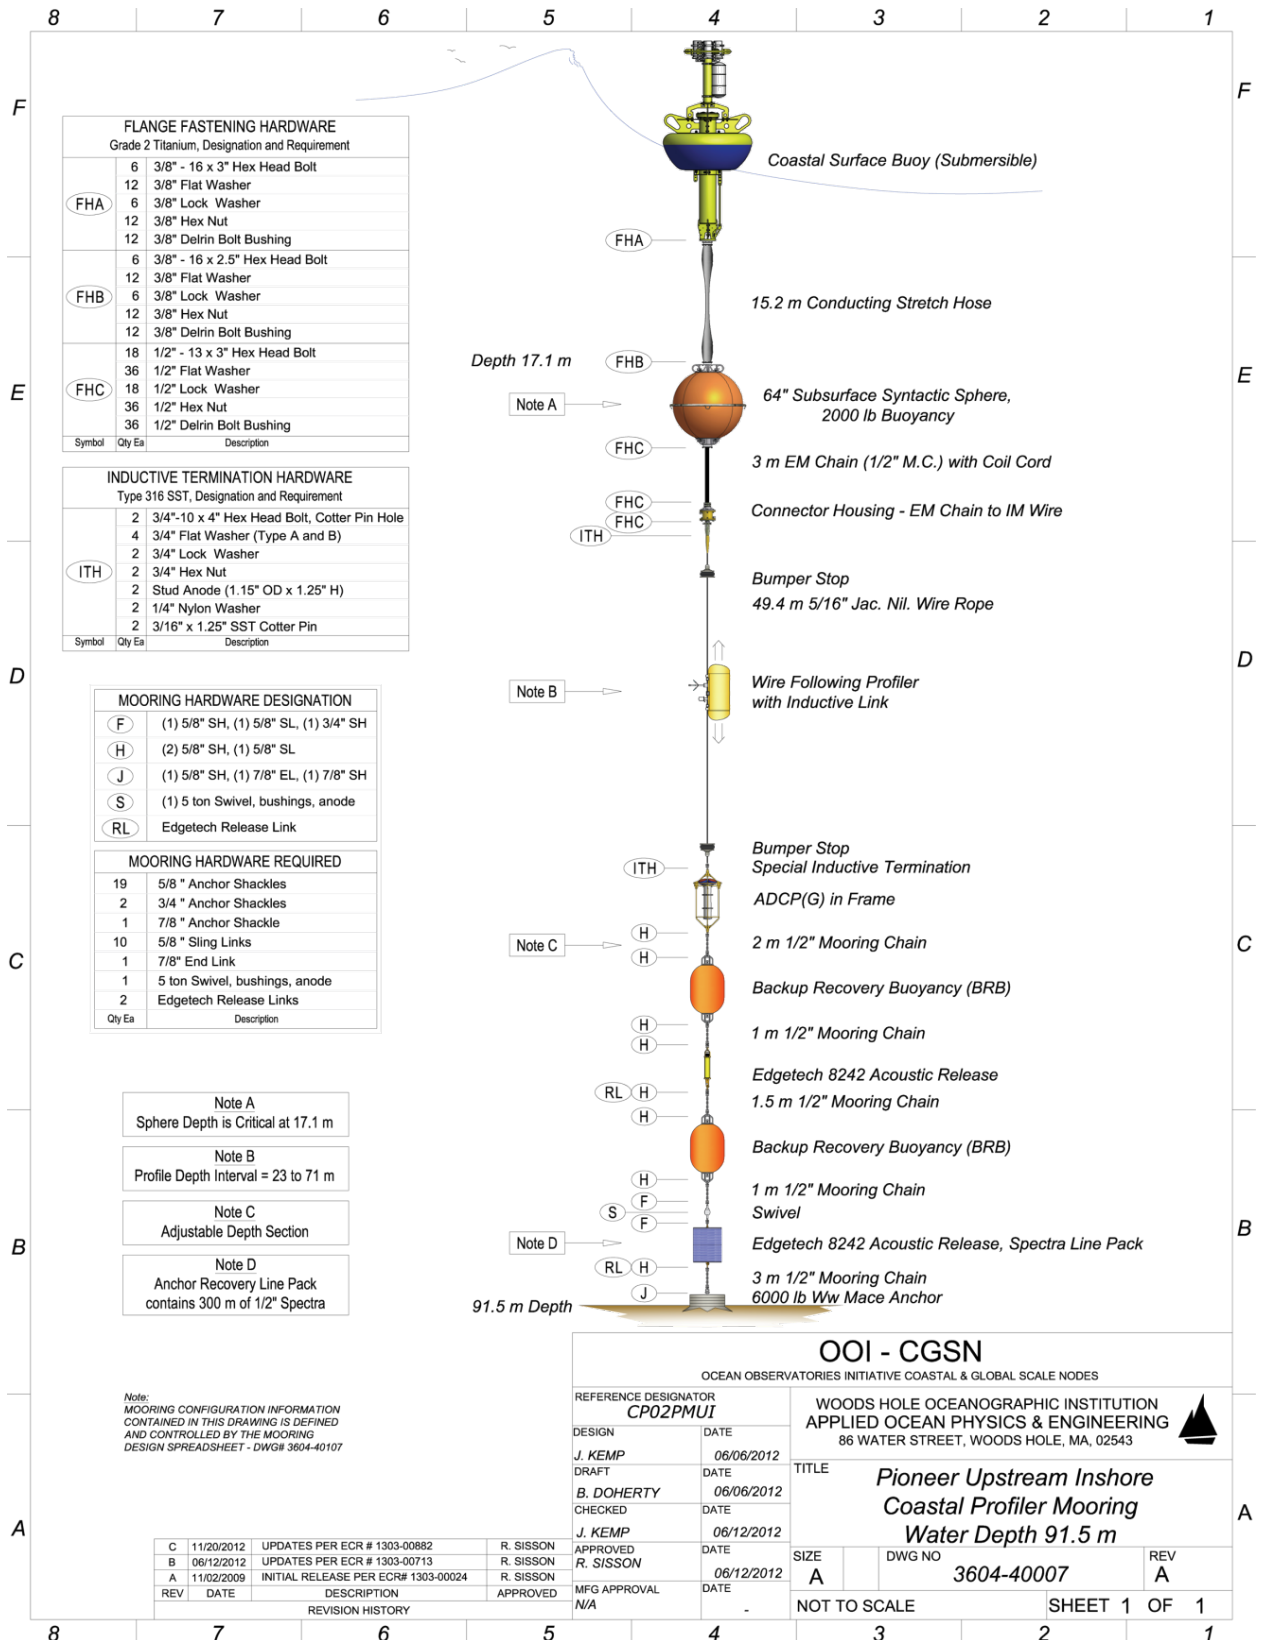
8 7 6 5 4 3 2 1

F

FLANGE FASTENING HARDWARE
Grade 2 Titanium, Designation and Requirement

| Symbol | Qty Ea | Description |
|---|---|---|
| FHA | 6 | 3/8" - 16 x 3" Hex Head Bolt |
| | 12 | 3/8" Flat Washer |
| | 6 | 3/8" Lock Washer |
| | 12 | 3/8" Hex Nut |
| | 12 | 3/8" Delrin Bolt Bushing |
| FHB | 6 | 3/8" - 16 x 2.5" Hex Head Bolt |
| | 12 | 3/8" Flat Washer |
| | 6 | 3/8" Lock Washer |
| | 12 | 3/8" Hex Nut |
| | 12 | 3/8" Delrin Bolt Bushing |
| FHC | 18 | 1/2" - 13 x 3" Hex Head Bolt |
| | 36 | 1/2" Flat Washer |
| | 18 | 1/2" Lock Washer |
| | 36 | 1/2" Hex Nut |
| | 36 | 1/2" Delrin Bolt Bushing |

INDUCTIVE TERMINATION HARDWARE
Type 316 SST, Designation and Requirement

| Symbol | Qty Ea | Description |
|---|---|---|
| ITH | 2 | 3/4"-10 x 4" Hex Head Bolt, Cotter Pin Hole |
| | 4 | 3/4" Flat Washer (Type A and B) |
| | 2 | 3/4" Lock Washer |
| | 2 | 3/4" Hex Nut |
| | 2 | Stud Anode (1.15" OD x 1.25" H) |
| | 2 | 1/4" Nylon Washer |
| | 2 | 3/16" x 1.25" SST Cotter Pin |

MOORING HARDWARE DESIGNATION

| | |
|---|---|
| F | (1) 5/8" SH, (1) 5/8" SL, (1) 3/4" SH |
| H | (2) 5/8" SH, (1) 5/8" SL |
| J | (1) 5/8" SH, (1) 7/8" EL, (1) 7/8" SH |
| S | (1) 5 ton Swivel, bushings, anode |
| RL | Edgetech Release Link |

MOORING HARDWARE REQUIRED

| Qty Ea | Description |
|---|---|
| 19 | 5/8 " Anchor Shackles |
| 2 | 3/4 " Anchor Shackles |
| 1 | 7/8 " Anchor Shackle |
| 10 | 5/8 " Sling Links |
| 1 | 7/8" End Link |
| 1 | 5 ton Swivel, bushings, anode |
| 2 | Edgetech Release Links |

Note A
Sphere Depth is Critical at 17.1 m

Note B
Profile Depth Interval = 23 to 71 m

Note C
Adjustable Depth Section

Note D
Anchor Recovery Line Pack contains 300 m of 1/2" Spectra

Coastal Surface Buoy (Submersible)
FHA
15.2 m Conducting Stretch Hose
Depth 17.1 m
FHB
Note A
64" Subsurface Syntactic Sphere, 2000 lb Buoyancy
FHC
3 m EM Chain (1/2" M.C.) with Coil Cord
FHC
FHC
ITH
Connector Housing - EM Chain to IM Wire
Bumper Stop
49.4 m 5/16" Jac. Nil. Wire Rope
Note B
Wire Following Profiler with Inductive Link
ITH
Bumper Stop
Special Inductive Termination
ADCP(G) in Frame
Note C
H
H
2 m 1/2" Mooring Chain
Backup Recovery Buoyancy (BRB)
H
H
1 m 1/2" Mooring Chain
RL H
H
Edgetech 8242 Acoustic Release
1.5 m 1/2" Mooring Chain
Backup Recovery Buoyancy (BRB)
H
F
S
F
1 m 1/2" Mooring Chain
Swivel
Note D
Edgetech 8242 Acoustic Release, Spectra Line Pack
RL H
J
3 m 1/2" Mooring Chain
6000 lb Ww Mace Anchor
91.5 m Depth

Note:
MOORING CONFIGURATION INFORMATION CONTAINED IN THIS DRAWING IS DEFINED AND CONTROLLED BY THE MOORING DESIGN SPREADSHEET - DWG# 3604-40107

| REV | DATE | DESCRIPTION | APPROVED |
|---|---|---|---|
| C | 11/20/2012 | UPDATES PER ECR # 1303-00882 | R. SISSON |
| B | 06/12/2012 | UPDATES PER ECR # 1303-00713 | R. SISSON |
| A | 11/02/2009 | INITIAL RELEASE PER ECR# 1303-00024 | R. SISSON |

REVISION HISTORY

OOI - CGSN
OCEAN OBSERVATORIES INITIATIVE COASTAL & GLOBAL SCALE NODES
REFERENCE DESIGNATOR CP02PMUI
DESIGN J. KEMP DATE 06/06/2012
DRAFT B. DOHERTY DATE 06/06/2012
CHECKED J. KEMP DATE 06/12/2012
APPROVED R. SISSON DATE 06/12/2012
MFG APPROVAL N/A DATE -
WOODS HOLE OCEANOGRAPHIC INSTITUTION
APPLIED OCEAN PHYSICS & ENGINEERING
86 WATER STREET, WOODS HOLE, MA, 02543
TITLE
Pioneer Upstream Inshore
Coastal Profiler Mooring
Water Depth 91.5 m
SIZE A DWG NO 3604-40007 REV A
NOT TO SCALE SHEET 1 OF 1

8 7 6 5 4 3 2 1